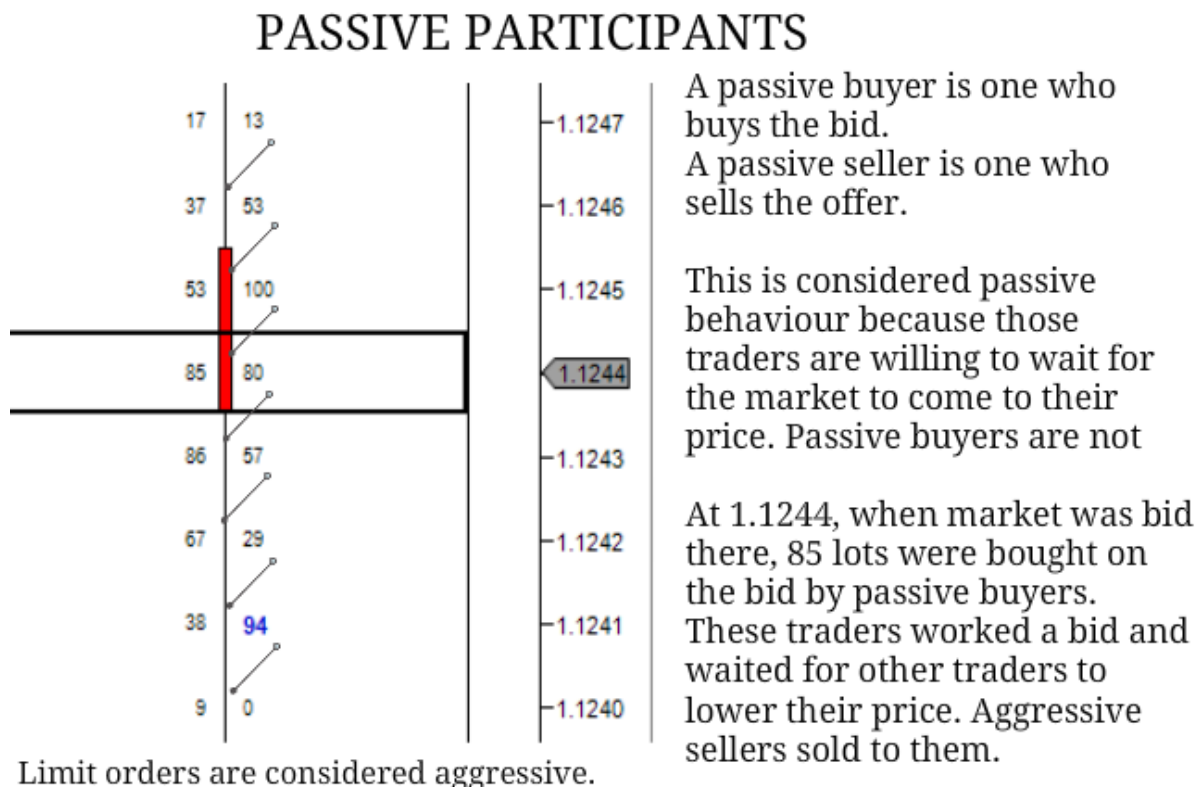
PASSIVE PARTICIPANTS

| | | |
|---|---|---|
| 17 | 13 | 1.1247 |
| 37 | 53 | 1.1246 |
| 53 | 100 | 1.1245 |
| 85 | 80 | 1.1244 |
| 86 | 57 | 1.1243 |
| 67 | 29 | 1.1242 |
| 38 | 94 | 1.1241 |
| 9 | 0 | 1.1240 |

A passive buyer is one who buys the bid.
A passive seller is one who sells the offer.

This is considered passive behaviour because those traders are willing to wait for the market to come to their price. Passive buyers are not

At 1.1244, when market was bid there, 85 lots were bought on the bid by passive buyers. These traders worked a bid and waited for other traders to lower their price. Aggressive sellers sold to them.

Limit orders are considered aggressive.